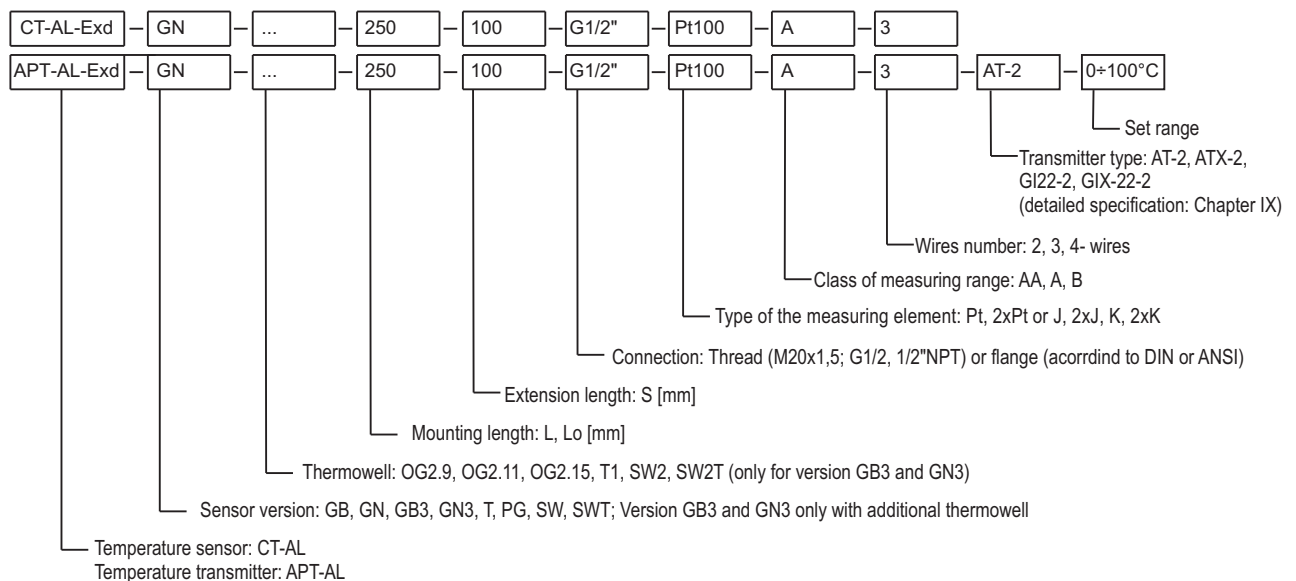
CT-AL-Exd – GN – ... – 250 – 100 – G1/2" – Pt100 – A – 3

APT-AL-Exd – GN – ... – 250 – 100 – G1/2" – Pt100 – A – 3 – AT-2 – 0÷100°C

Set range

Transmitter type: AT-2, ATX-2, GI22-2, GIX-22-2 (detailed specification: Chapter IX)

Wires number: 2, 3, 4- wires

Class of measuring range: AA, A, B

Type of the measuring element: Pt, 2xPt or J, 2xJ, K, 2xK

Connection: Thread (M20x1,5; G1/2, 1/2"NPT) or flange (acorrdind to DIN or ANSI)

Extension length: S [mm]

Mounting length: L, Lo [mm]

Thermowell: OG2.9, OG2.11, OG2.15, T1, SW2, SW2T (only for version GB3 and GN3)

Sensor version: GB, GN, GB3, GN3, T, PG, SW, SWT; Version GB3 and GN3 only with additional thermowell

Temperature sensor: CT-AL
Temperature transmitter: APT-AL